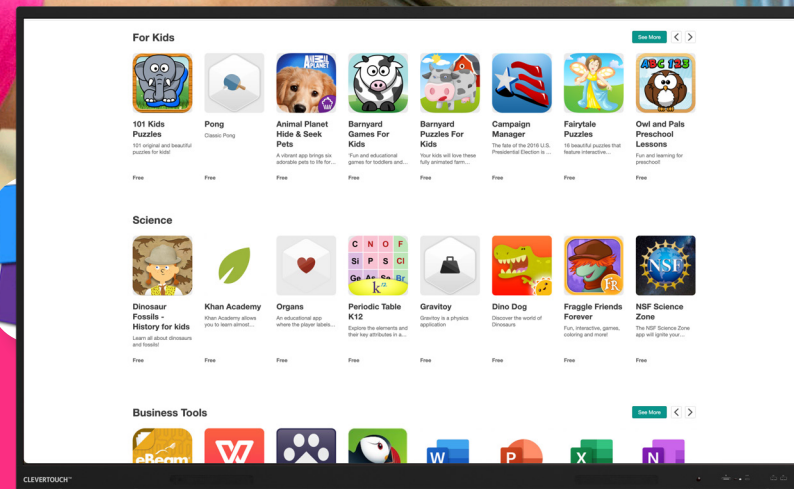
For Kids

See More

101 Kids Puzzles
101 original and beautiful puzzles for kids!
Free

Pong
Classic Pong
Free

Animal Planet Hide & Seek Pets
A vibrant app brings six adorable pets to life for...
Free

Barnyard Games For Kids
'Fun and educational games for toddlers and...
Free

Barnyard Puzzles For Kids
Your kids will love these fully animated farm...
Free

Campaign Manager
The fate of the 2016 U.S. Presidential Election is ...
Free

Fairytale Puzzles
16 beautiful puzzles that feature interactive...
Free

Owl and Pals Preschool Lessons
Fun and learning for preschool!
Free

Science

Dinosaur Fossils - History for kids
Learn all about dinosaurs and fossils!
Free

Khan Academy
Khan Academy allows you to learn almost...
Free

Organs
An educational app where the player labels...
Free

Periodic Table K12
Explore the elements and their key attributes in a...
Free

Gravitoy
Gravitoy is a physics application
Free

Dino Dog
Discover the world of Dinosaurs
Free

Fraggle Friends Forever
Fun, interactive, games, coloring and more!
Free

NSF Science Zone
The NSF Science Zone app will ignite your...
Free

Business Tools

See More

CLEVERTOUCH